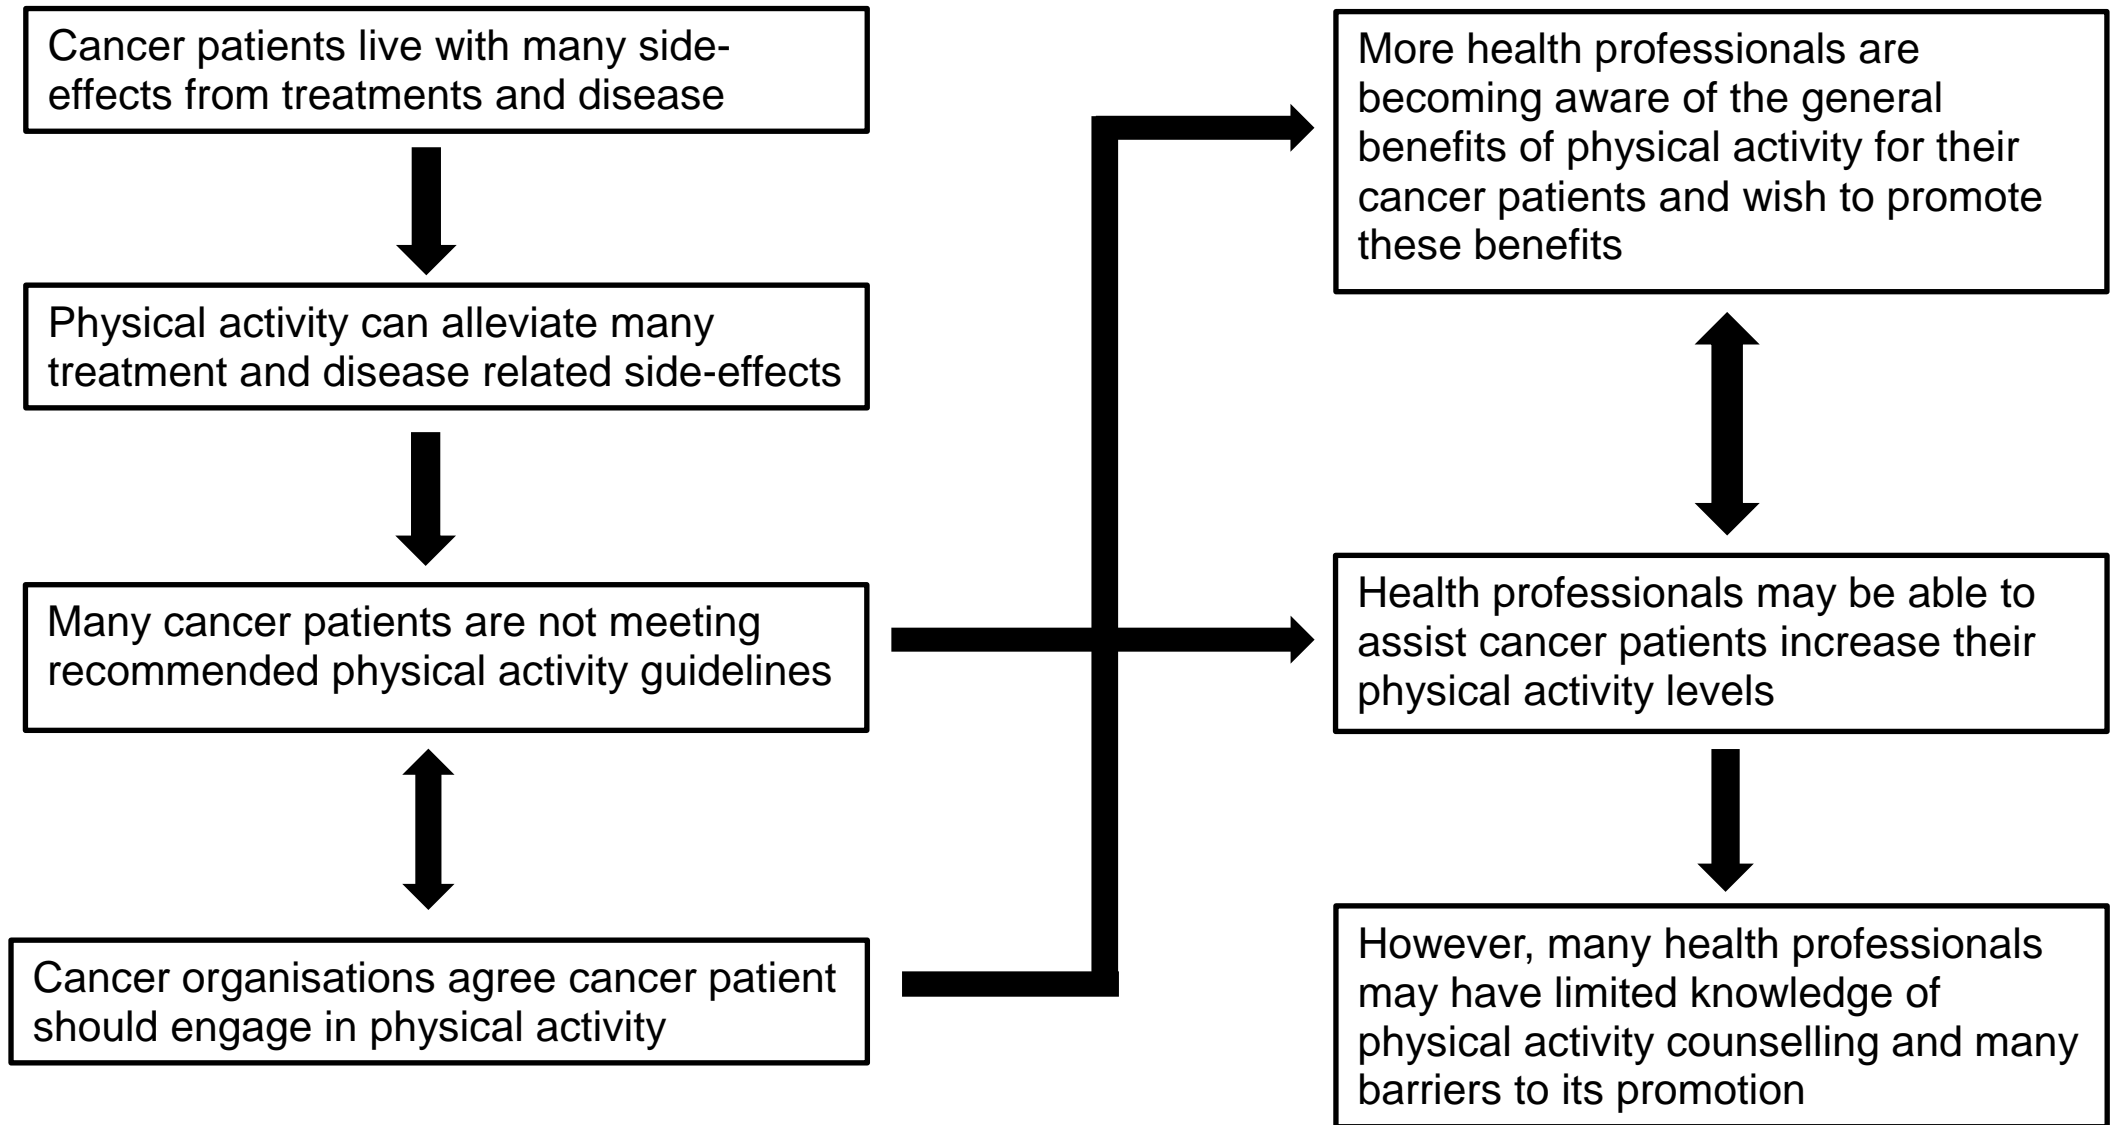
Cancer patients live with many side-effects from treatments and disease

Physical activity can alleviate many treatment and disease related side-effects

Many cancer patients are not meeting recommended physical activity guidelines

Cancer organisations agree cancer patient should engage in physical activity

More health professionals are becoming aware of the general benefits of physical activity for their cancer patients and wish to promote these benefits

Health professionals may be able to assist cancer patients increase their physical activity levels

However, many health professionals may have limited knowledge of physical activity counselling and many barriers to its promotion